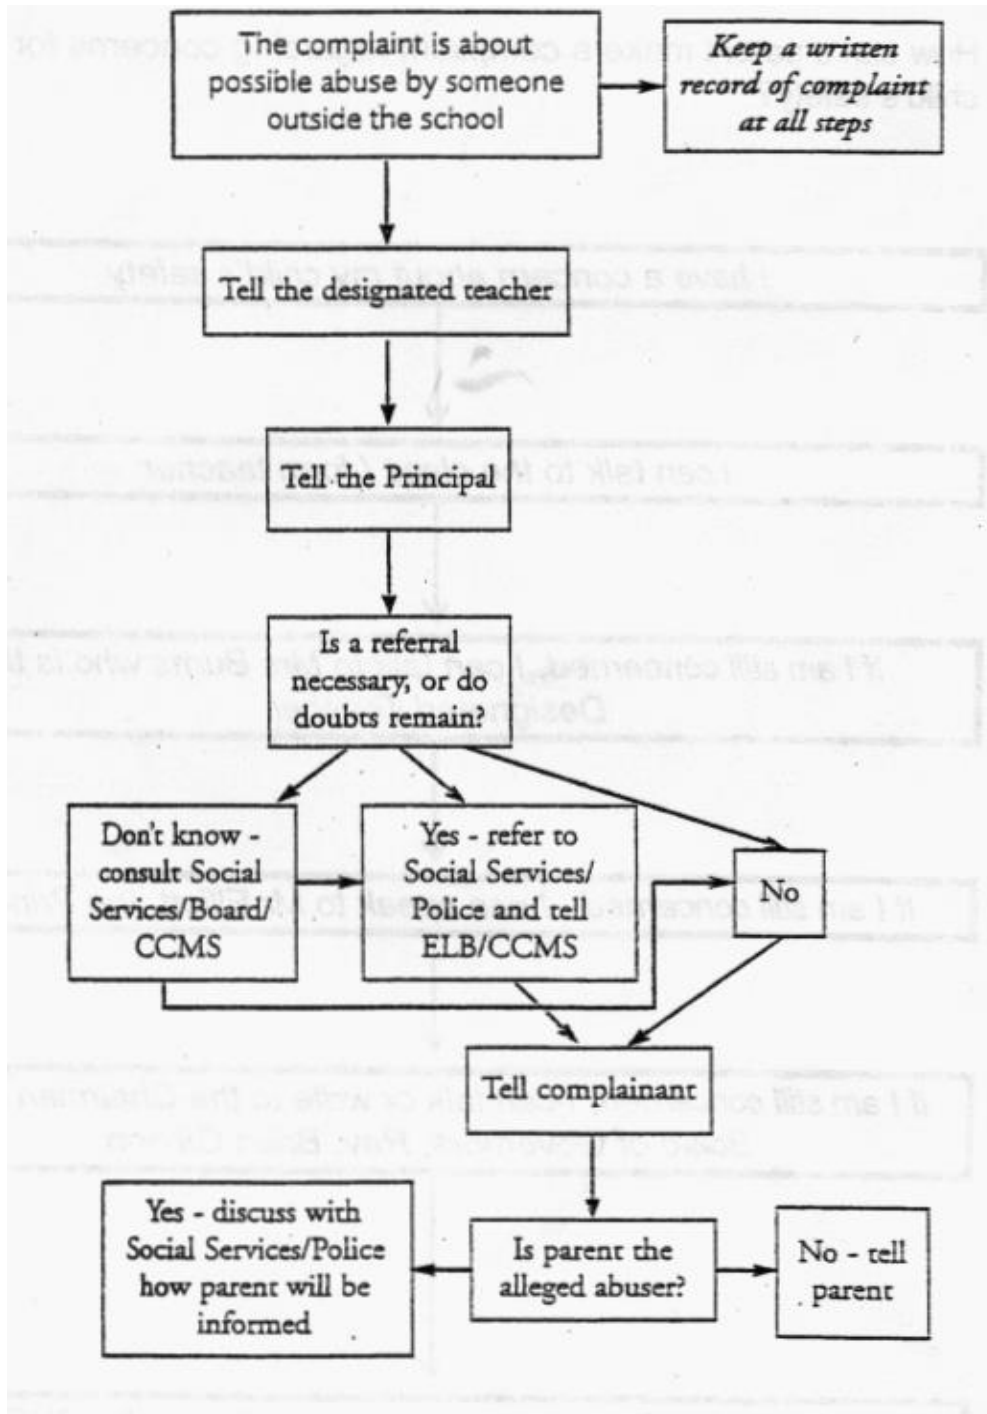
The complaint is about possible abuse by someone outside the school

*Keep a written record of complaint at all steps*

Tell the designated teacher

Tell the Principal

Is a referral necessary, or do doubts remain?

Don't know - consult Social Services/Board/ CCMS

Yes - refer to Social Services/ Police and tell ELB/CCMS

No

Tell complainant

Yes - discuss with Social Services/Police how parent will be informed

Is parent the alleged abuser?

No - tell parent